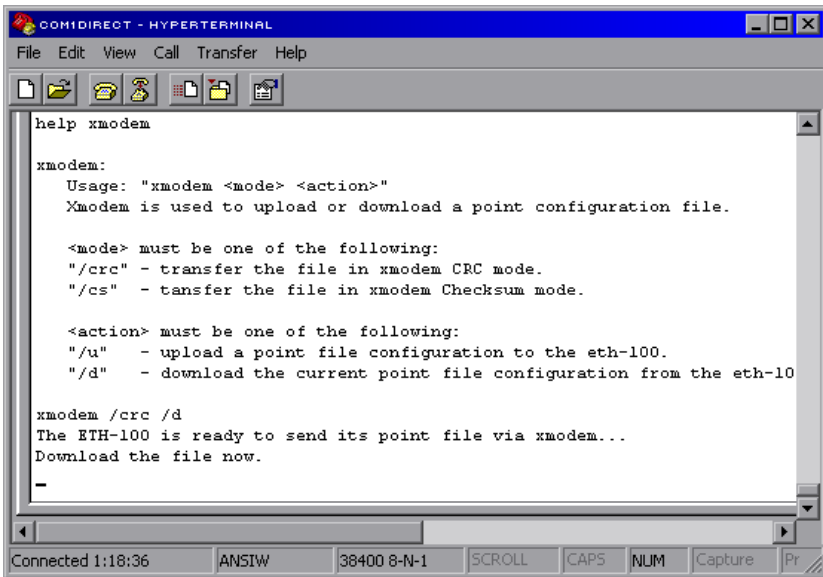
COM1DIRECT - HYPERTERMINAL

File Edit View Call Transfer Help

help xmodem

xmodem:
Usage: "xmodem <mode> <action>"
Xmodem is used to upload or download a point configuration file.

<mode> must be one of the following:
"/crc" - transfer the file in xmodem CRC mode.
"/cs" - tansfer the file in xmodem Checksum mode.

<action> must be one of the following:
"/u" - upload a point file configuration to the eth-100.
"/d" - download the current point file configuration from the eth-10

xmodem /crc /d
The ETH-100 is ready to send its point file via xmodem...
Download the file now.

Connected 1:18:36 | ANSIW | 38400 8-N-1 | SCROLL | CAPS | NUM | Capture | Pr